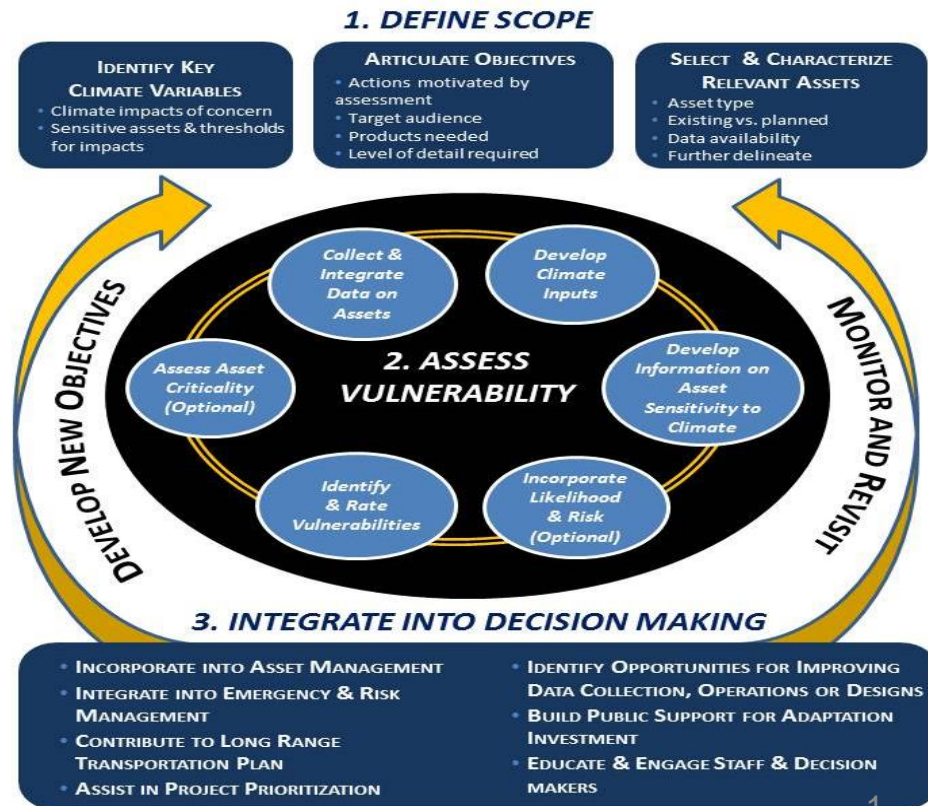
1. DEFINE SCOPE

IDENTIFY KEY CLIMATE VARIABLES
• Climate impacts of concern
• Sensitive assets & thresholds for impacts

ARTICULATE OBJECTIVES
• Actions motivated by assessment
• Target audience
• Products needed
• Level of detail required

SELECT & CHARACTERIZE RELEVANT ASSETS
• Asset type
• Existing vs. planned
• Data availability
• Further delineate

DEVELOP NEW OBJECTIVES

MONITOR AND REVISIT

Collect & Integrate Data on Assets

Develop Climate Inputs

2. ASSESS VULNERABILITY

Assess Asset Criticality (Optional)

Develop Information on Asset Sensitivity to Climate

Identify & Rate Vulnerabilities

Incorporate Likelihood & Risk (Optional)

3. INTEGRATE INTO DECISION MAKING

• INCORPORATE INTO ASSET MANAGEMENT
• INTEGRATE INTO EMERGENCY & RISK MANAGEMENT
• CONTRIBUTE TO LONG RANGE TRANSPORTATION PLAN
• ASSIST IN PROJECT PRIORITIZATION

• IDENTIFY OPPORTUNITIES FOR IMPROVING DATA COLLECTION, OPERATIONS OR DESIGNS
• BUILD PUBLIC SUPPORT FOR ADAPTATION INVESTMENT
• EDUCATE & ENGAGE STAFF & DECISION MAKERS

1